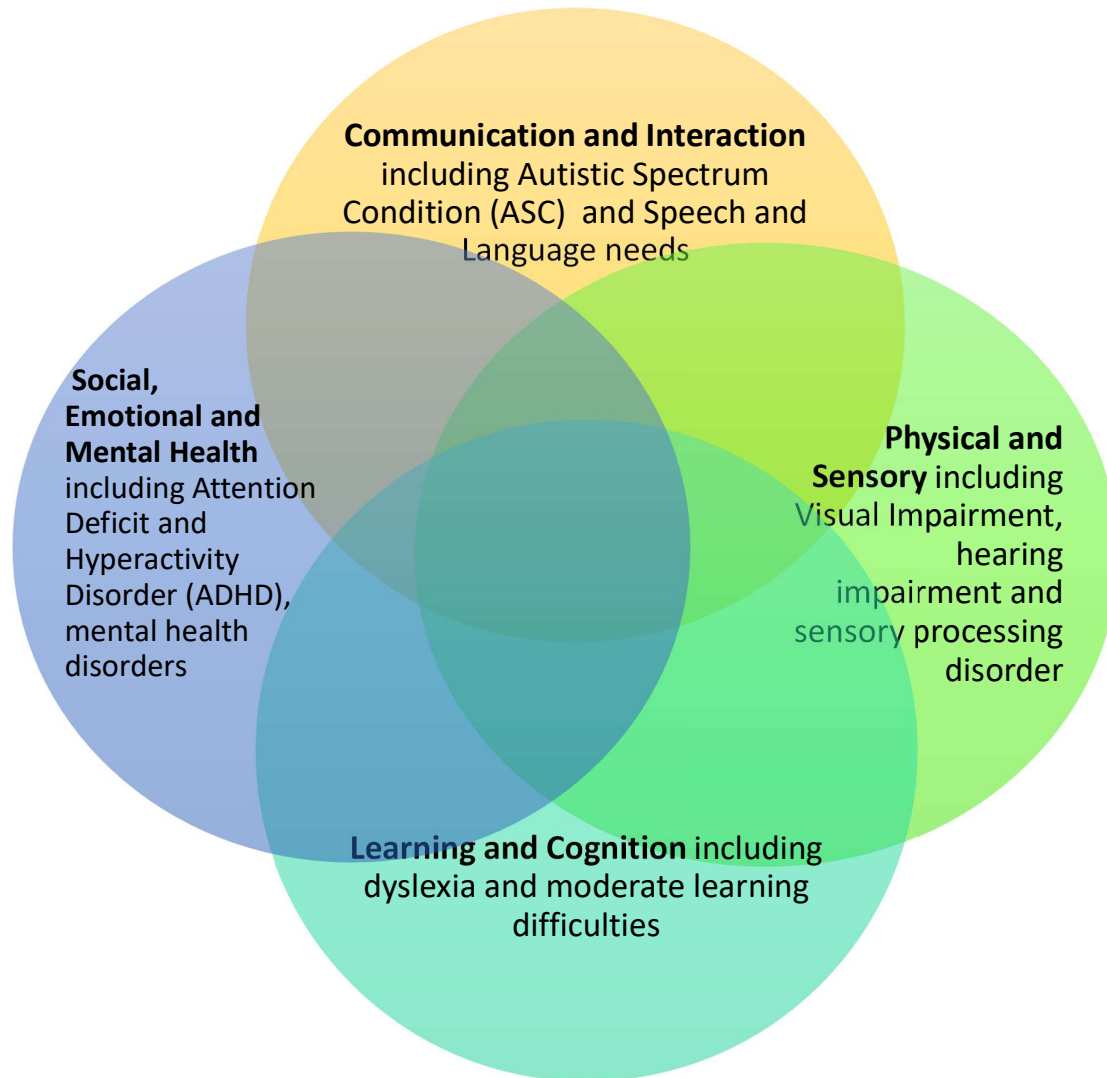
**Communication and Interaction** including Autistic Spectrum Condition (ASC) and Speech and Language needs

**Social, Emotional and Mental Health** including Attention Deficit and Hyperactivity Disorder (ADHD), mental health disorders

**Physical and Sensory** including Visual Impairment, hearing impairment and sensory processing disorder

**Learning and Cognition** including dyslexia and moderate learning difficulties